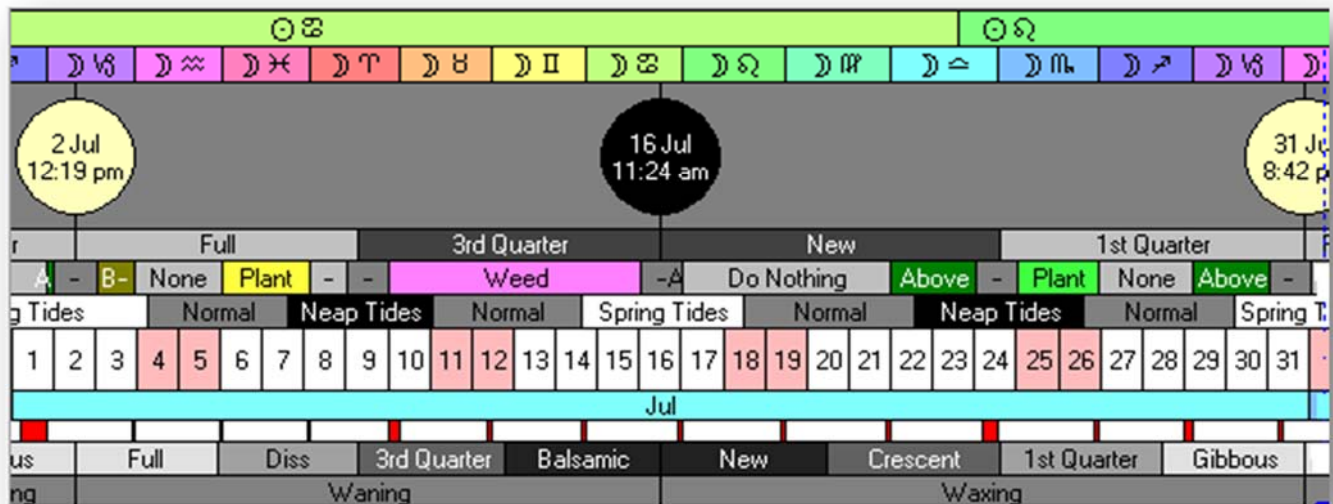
☉♋ ☉♌

☽♑ ☽♒ ☽♓ ☽♈ ☽♉ ☽♊ ☽♋ ☽♌ ☽♍ ☽♎ ☽♏ ☽♐ ☽♑

2 Jul 12:19 pm

16 Jul 11:24 am

31 J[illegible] 8:42 p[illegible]

r | Full | 3rd Quarter | New | 1st Quarter

A | - | B- | None | Plant | - | - | Weed | -A | Do Nothing | Above | - | Plant | None | Above | -

g Tides | Normal | Neap Tides | Normal | Spring Tides | Normal | Neap Tides | Normal | Spring T

1 2 3 4 5 6 7 8 9 10 11 12 13 14 15 16 17 18 19 20 21 22 23 24 25 26 27 28 29 30 31

Jul

us | Full | Diss | 3rd Quarter | Balsamic | New | Crescent | 1st Quarter | Gibbous

ng | Waning | Waxing